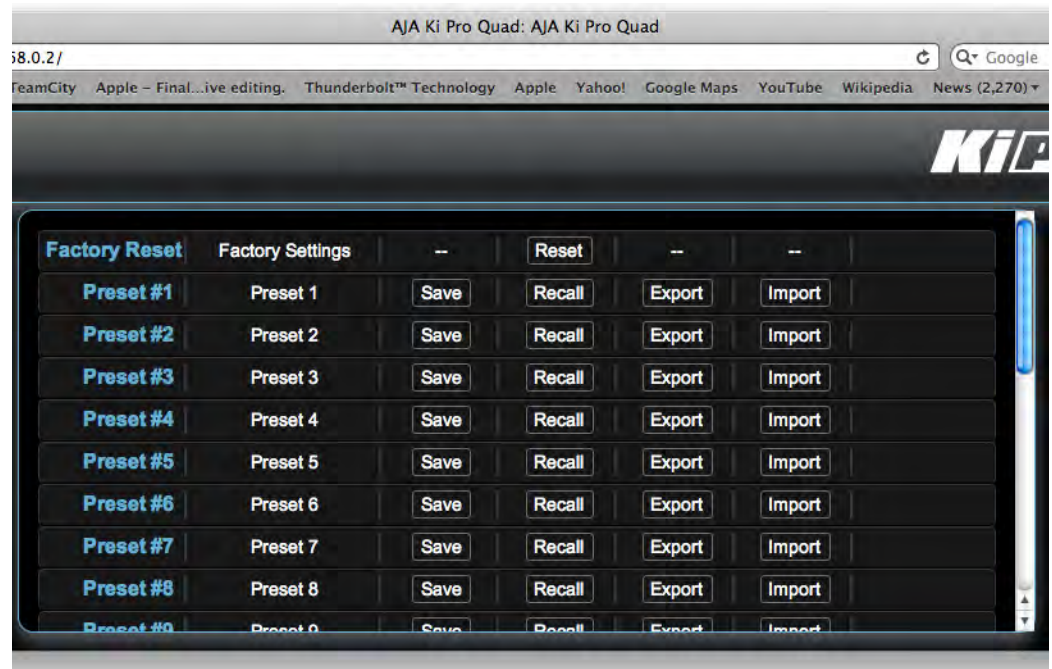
AJA Ki Pro Quad: AJA Ki Pro Quad

58.0.2/

Google

TeamCity Apple – Final...ive editing. Thunderbolt™ Technology Apple Yahoo! Google Maps YouTube Wikipedia News (2,270) ▾

Ki

| Factory Reset | Factory Settings | -- | Reset | -- | -- |
|---|---|---|---|---|---|
| Preset #1 | Preset 1 | Save | Recall | Export | Import |
| Preset #2 | Preset 2 | Save | Recall | Export | Import |
| Preset #3 | Preset 3 | Save | Recall | Export | Import |
| Preset #4 | Preset 4 | Save | Recall | Export | Import |
| Preset #5 | Preset 5 | Save | Recall | Export | Import |
| Preset #6 | Preset 6 | Save | Recall | Export | Import |
| Preset #7 | Preset 7 | Save | Recall | Export | Import |
| Preset #8 | Preset 8 | Save | Recall | Export | Import |
| Preset #9 | Preset 9 | Save | Recall | Export | Import |